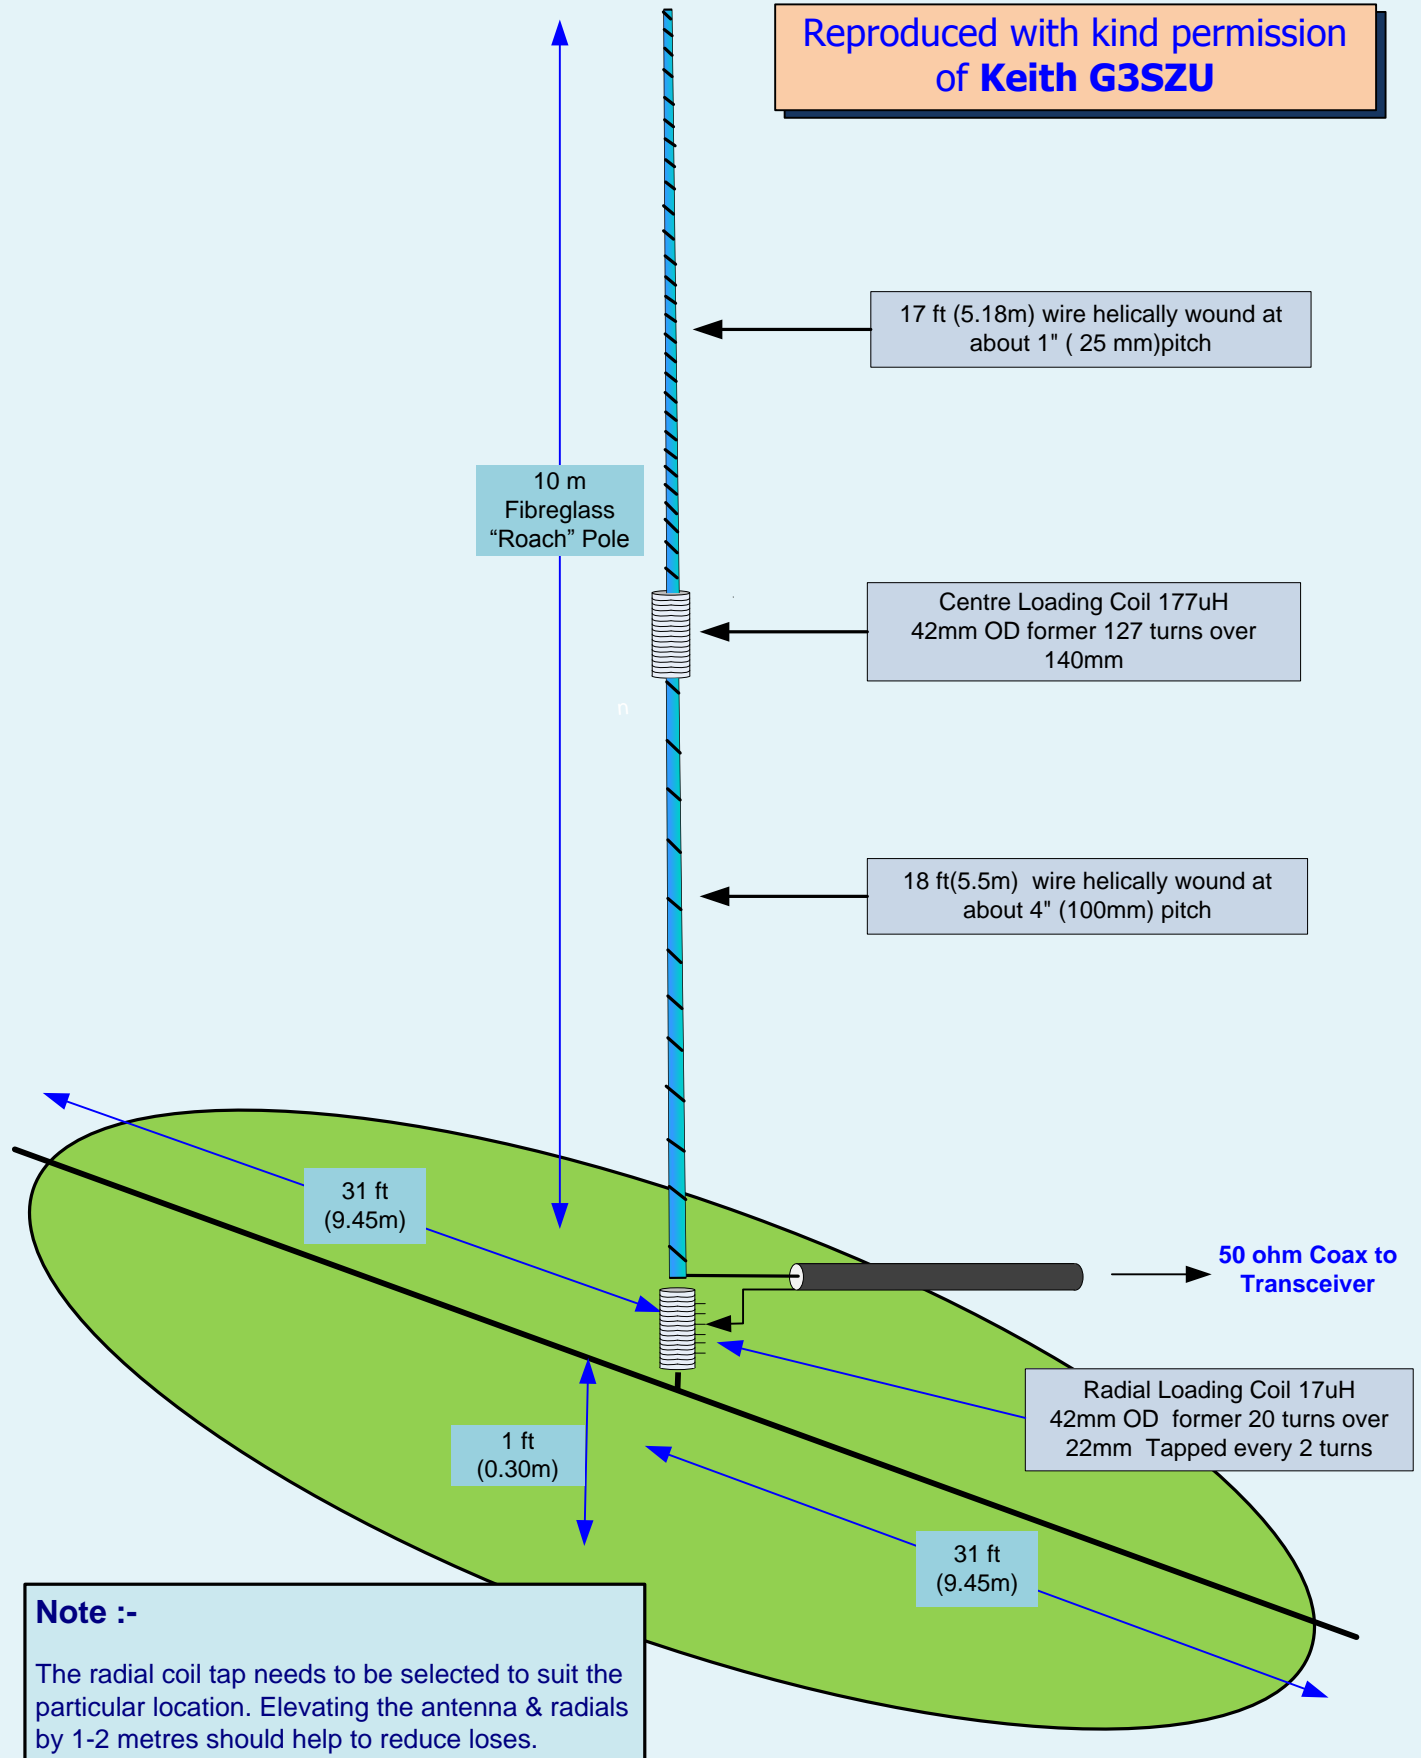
Reproduced with kind permission of Keith G3SZU

17 ft (5.18m) wire helically wound at about 1" ( 25 mm)pitch

10 m Fibreglass “Roach” Pole

Centre Loading Coil 177uH 42mm OD former 127 turns over 140mm

18 ft(5.5m) wire helically wound at about 4" (100mm) pitch

31 ft (9.45m)

50 ohm Coax to Transceiver

Radial Loading Coil 17uH 42mm OD former 20 turns over 22mm Tapped every 2 turns

1 ft (0.30m)

31 ft (9.45m)

Note :-

The radial coil tap needs to be selected to suit the particular location. Elevating the antenna & radials by 1-2 metres should help to reduce loses.